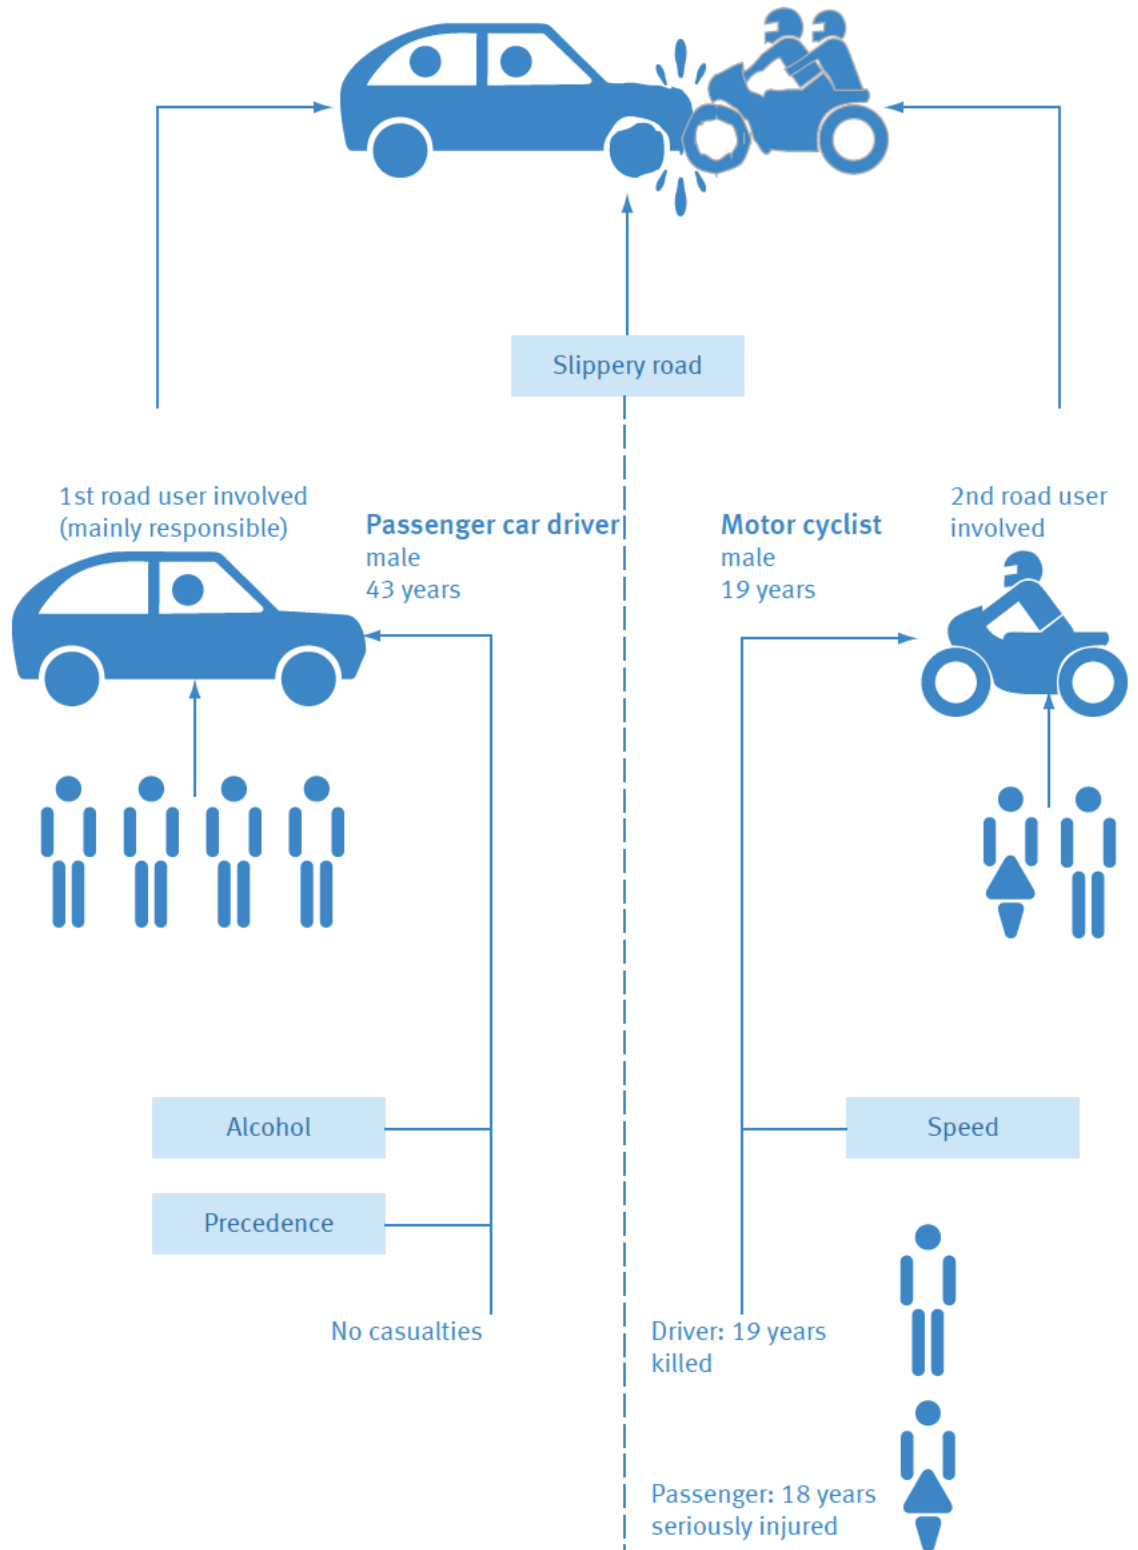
Slippery road

1st road user involved
(mainly responsible)

**Passenger car driver**
male
43 years

Alcohol

Precedence

No casualties

**Motor cyclist**
male
19 years

2nd road user
involved

Speed

Driver: 19 years
killed

Passenger: 18 years
seriously injured